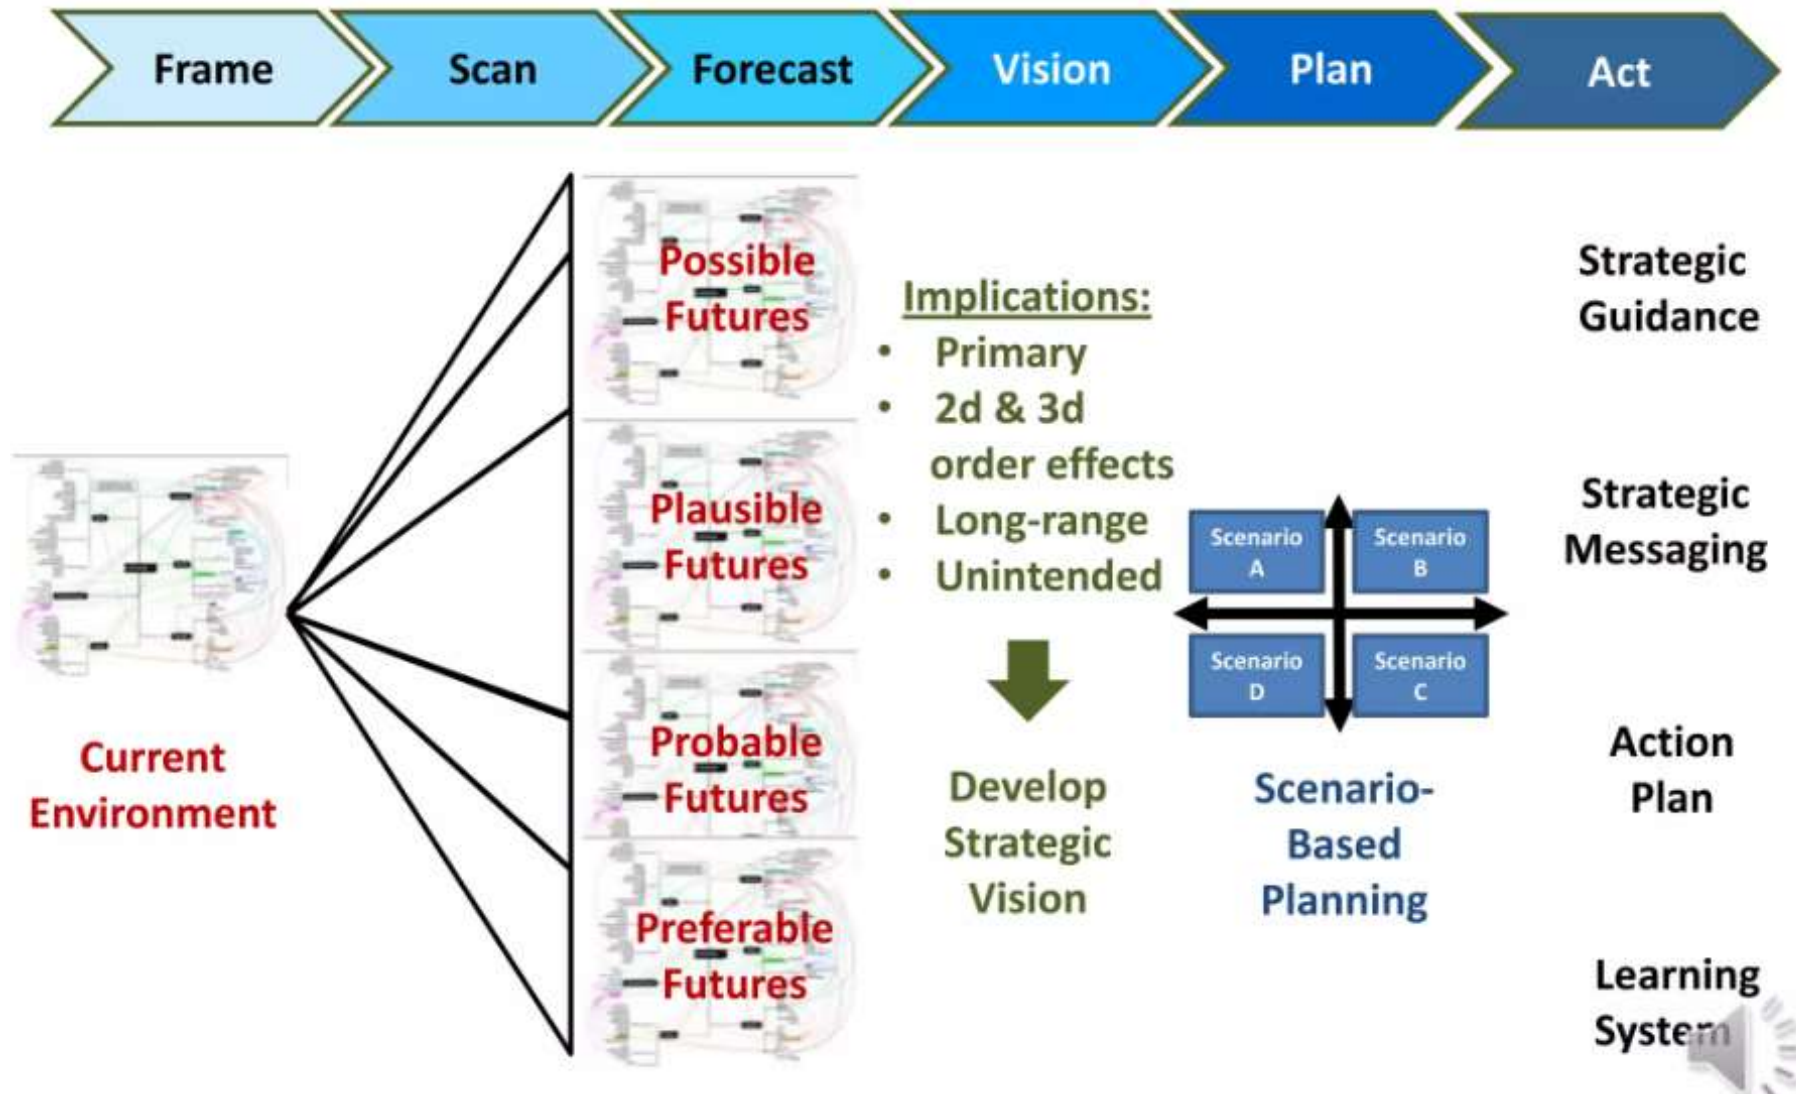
Frame
Scan
Forecast
Vision
Plan
Act

Current Environment

Possible Futures

Plausible Futures

Probable Futures

Preferable Futures

Implications:
• Primary
• 2d & 3d order effects
• Long-range
• Unintended

Develop Strategic Vision

Scenario A
Scenario B
Scenario D
Scenario C

Scenario-Based Planning

Strategic Guidance

Strategic Messaging

Action Plan

Learning System